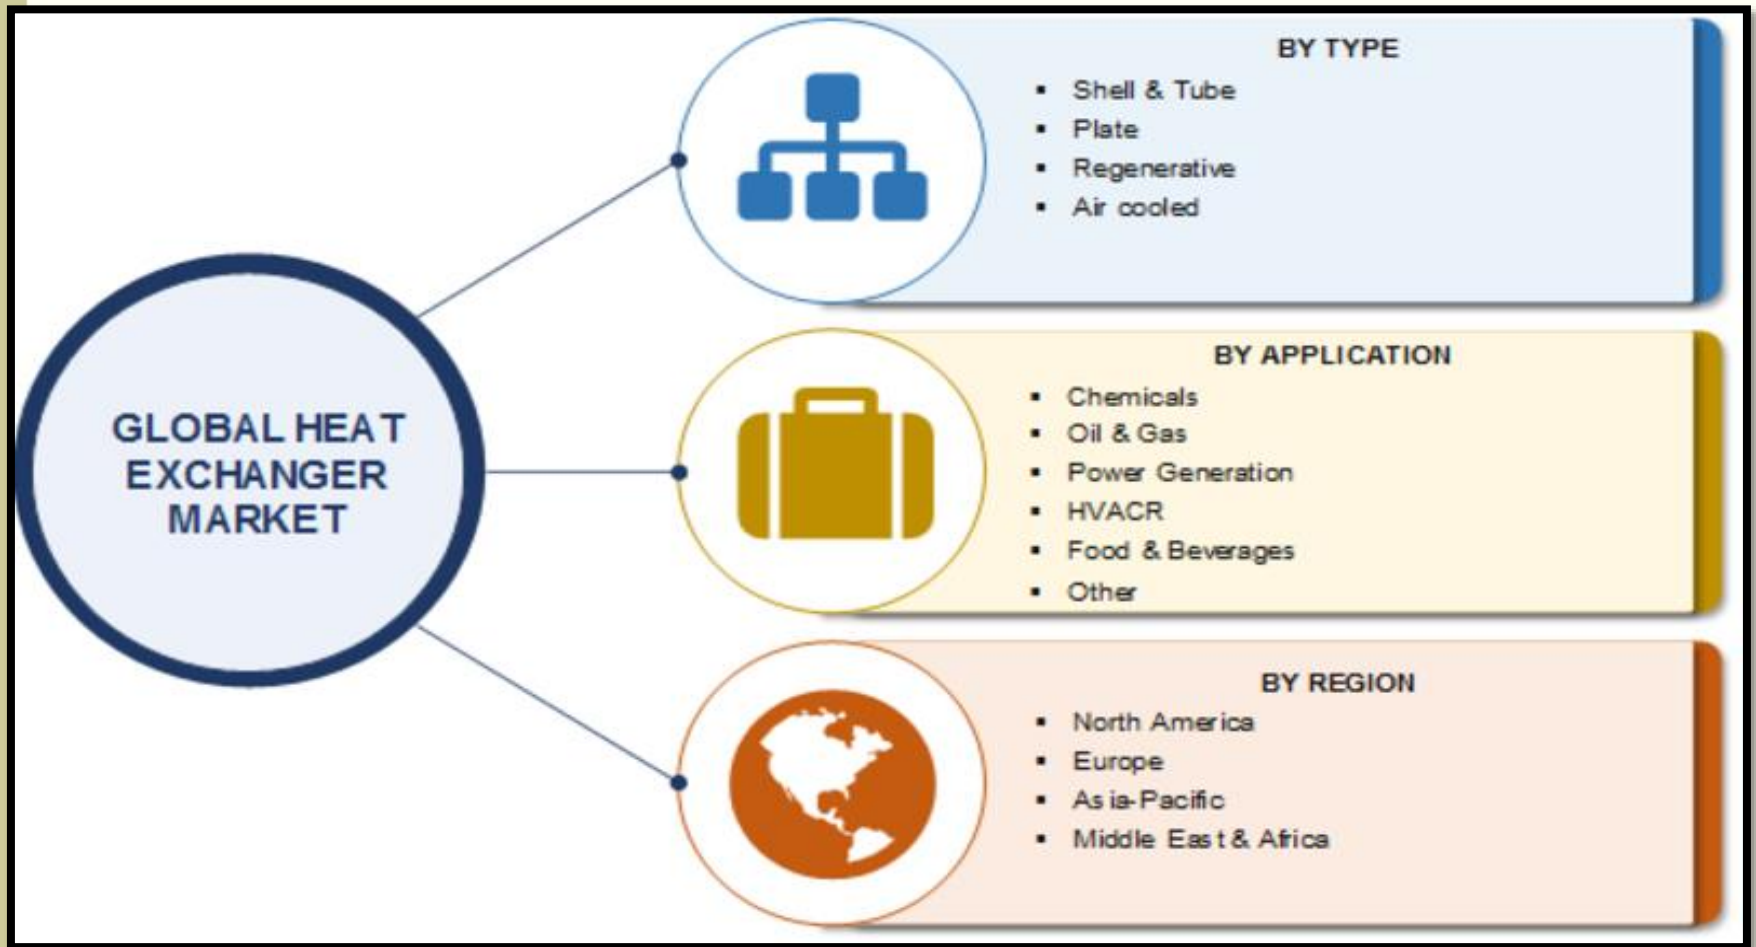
GLOBAL HEAT EXCHANGER MARKET

BY TYPE
- Shell & Tube
- Plate
- Regenerative
- Air cooled

BY APPLICATION
- Chemicals
- Oil & Gas
- Power Generation
- HVACR
- Food & Beverages
- Other

BY REGION
- North America
- Europe
- Asia-Pacific
- Middle East & Africa